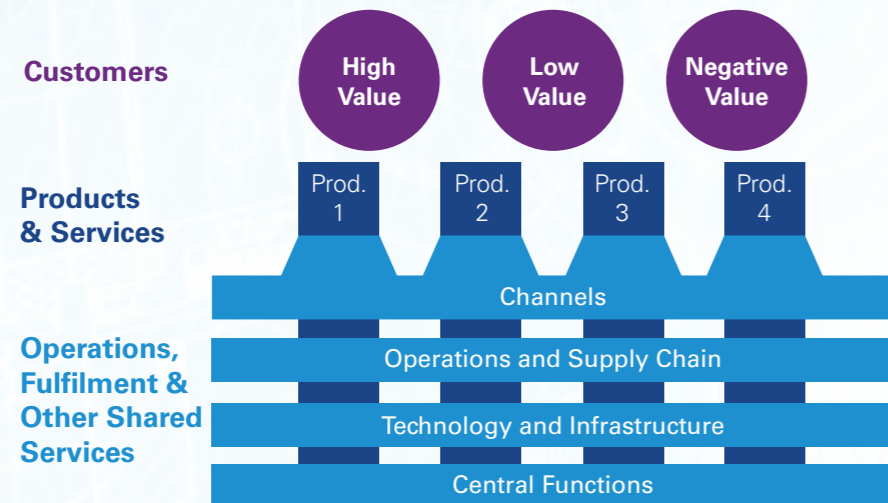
Customers

High Value

Low Value

Negative Value

Products & Services

Prod. 1

Prod. 2

Prod. 3

Prod. 4

Channels

Operations, Fulfilment & Other Shared Services

Operations and Supply Chain

Technology and Infrastructure

Central Functions